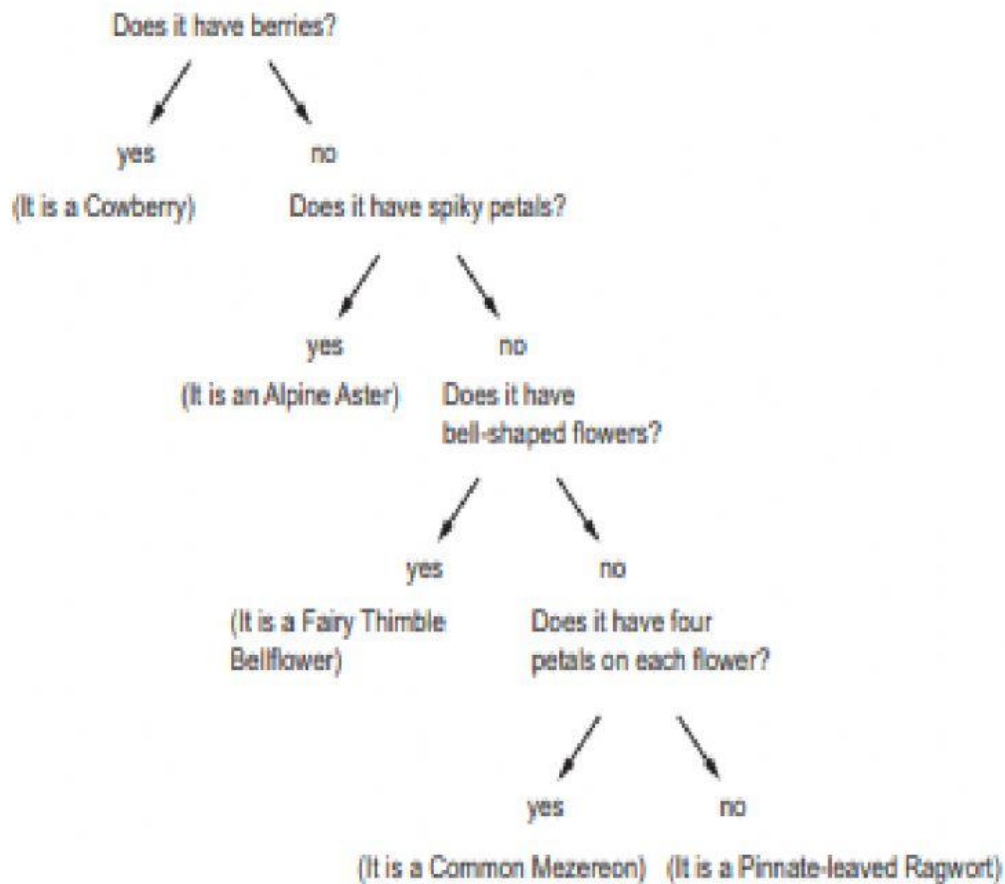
Does it have berries?

yes

no

(It is a Cowberry)

Does it have spiky petals?

yes

no

(It is an Alpine Aster)

Does it have bell-shaped flowers?

yes

no

(It is a Fairy Thimble Bellflower)

Does it have four petals on each flower?

yes

no

(It is a Common Mezereon)

(It is a Pinnate-leaved Ragwort)